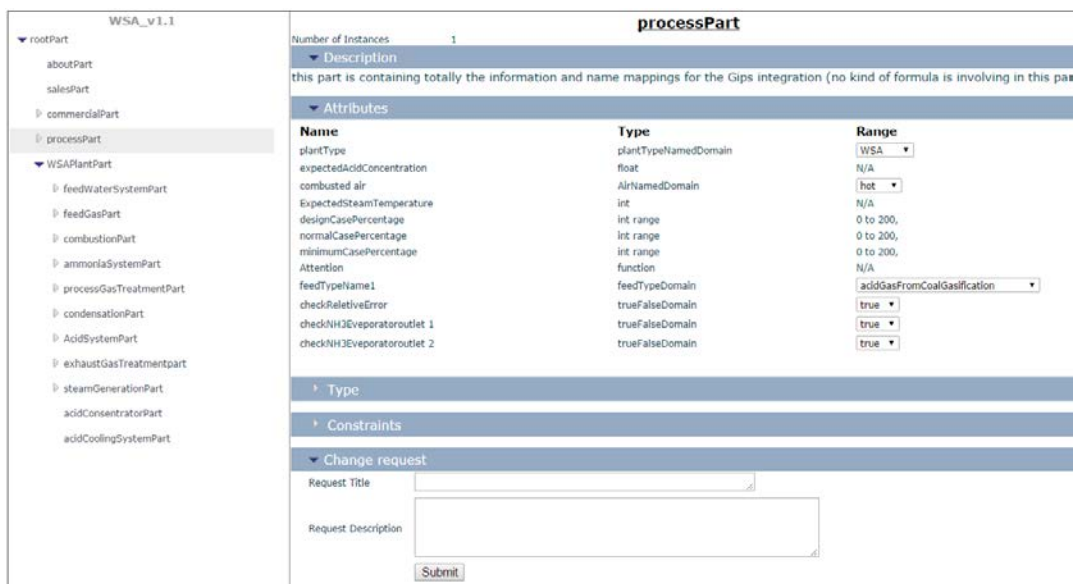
WSA_v1.1

rootPart

aboutPart

salesPart

commercialPart

processPart

WSAPlantPart

feedWaterSystemPart

feedGasPart

combustionPart

ammoniaSystemPart

processGasTreatmentPart

condensationPart

AcidSystemPart

exhaustGasTreatmentpart

steamGenerationPart

acidConsentratorPart

acidCoolingSystemPart

processPart

Number of Instances 1

Description

this part is containing totally the information and name mappings for the Gips integration (no kind of formula is involving in this pa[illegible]

Attributes

| Name | Type | Range |
|---|---|---|
| plantType | plantTypeNamedDomain | WSA |
| expectedAcidConcentration | float | N/A |
| combusted air | AirNamedDomain | hot |
| ExpectedSteamTemperature | int | N/A |
| designCasePercentage | int range | 0 to 200, |
| normalCasePercentage | int range | 0 to 200, |
| minimumCasePercentage | int range | 0 to 200, |
| Attention | function | N/A |
| feedTypeName1 | feedTypeDomain | acidGasFromCoalGasification |
| checkReletiveError | trueFalseDomain | true |
| checkNH3Eveporatoroutlet 1 | trueFalseDomain | true |
| checkNH3Eveporatoroutlet 2 | trueFalseDomain | true |

Type

Constraints

Change request

Request Title

Request Description

Submit